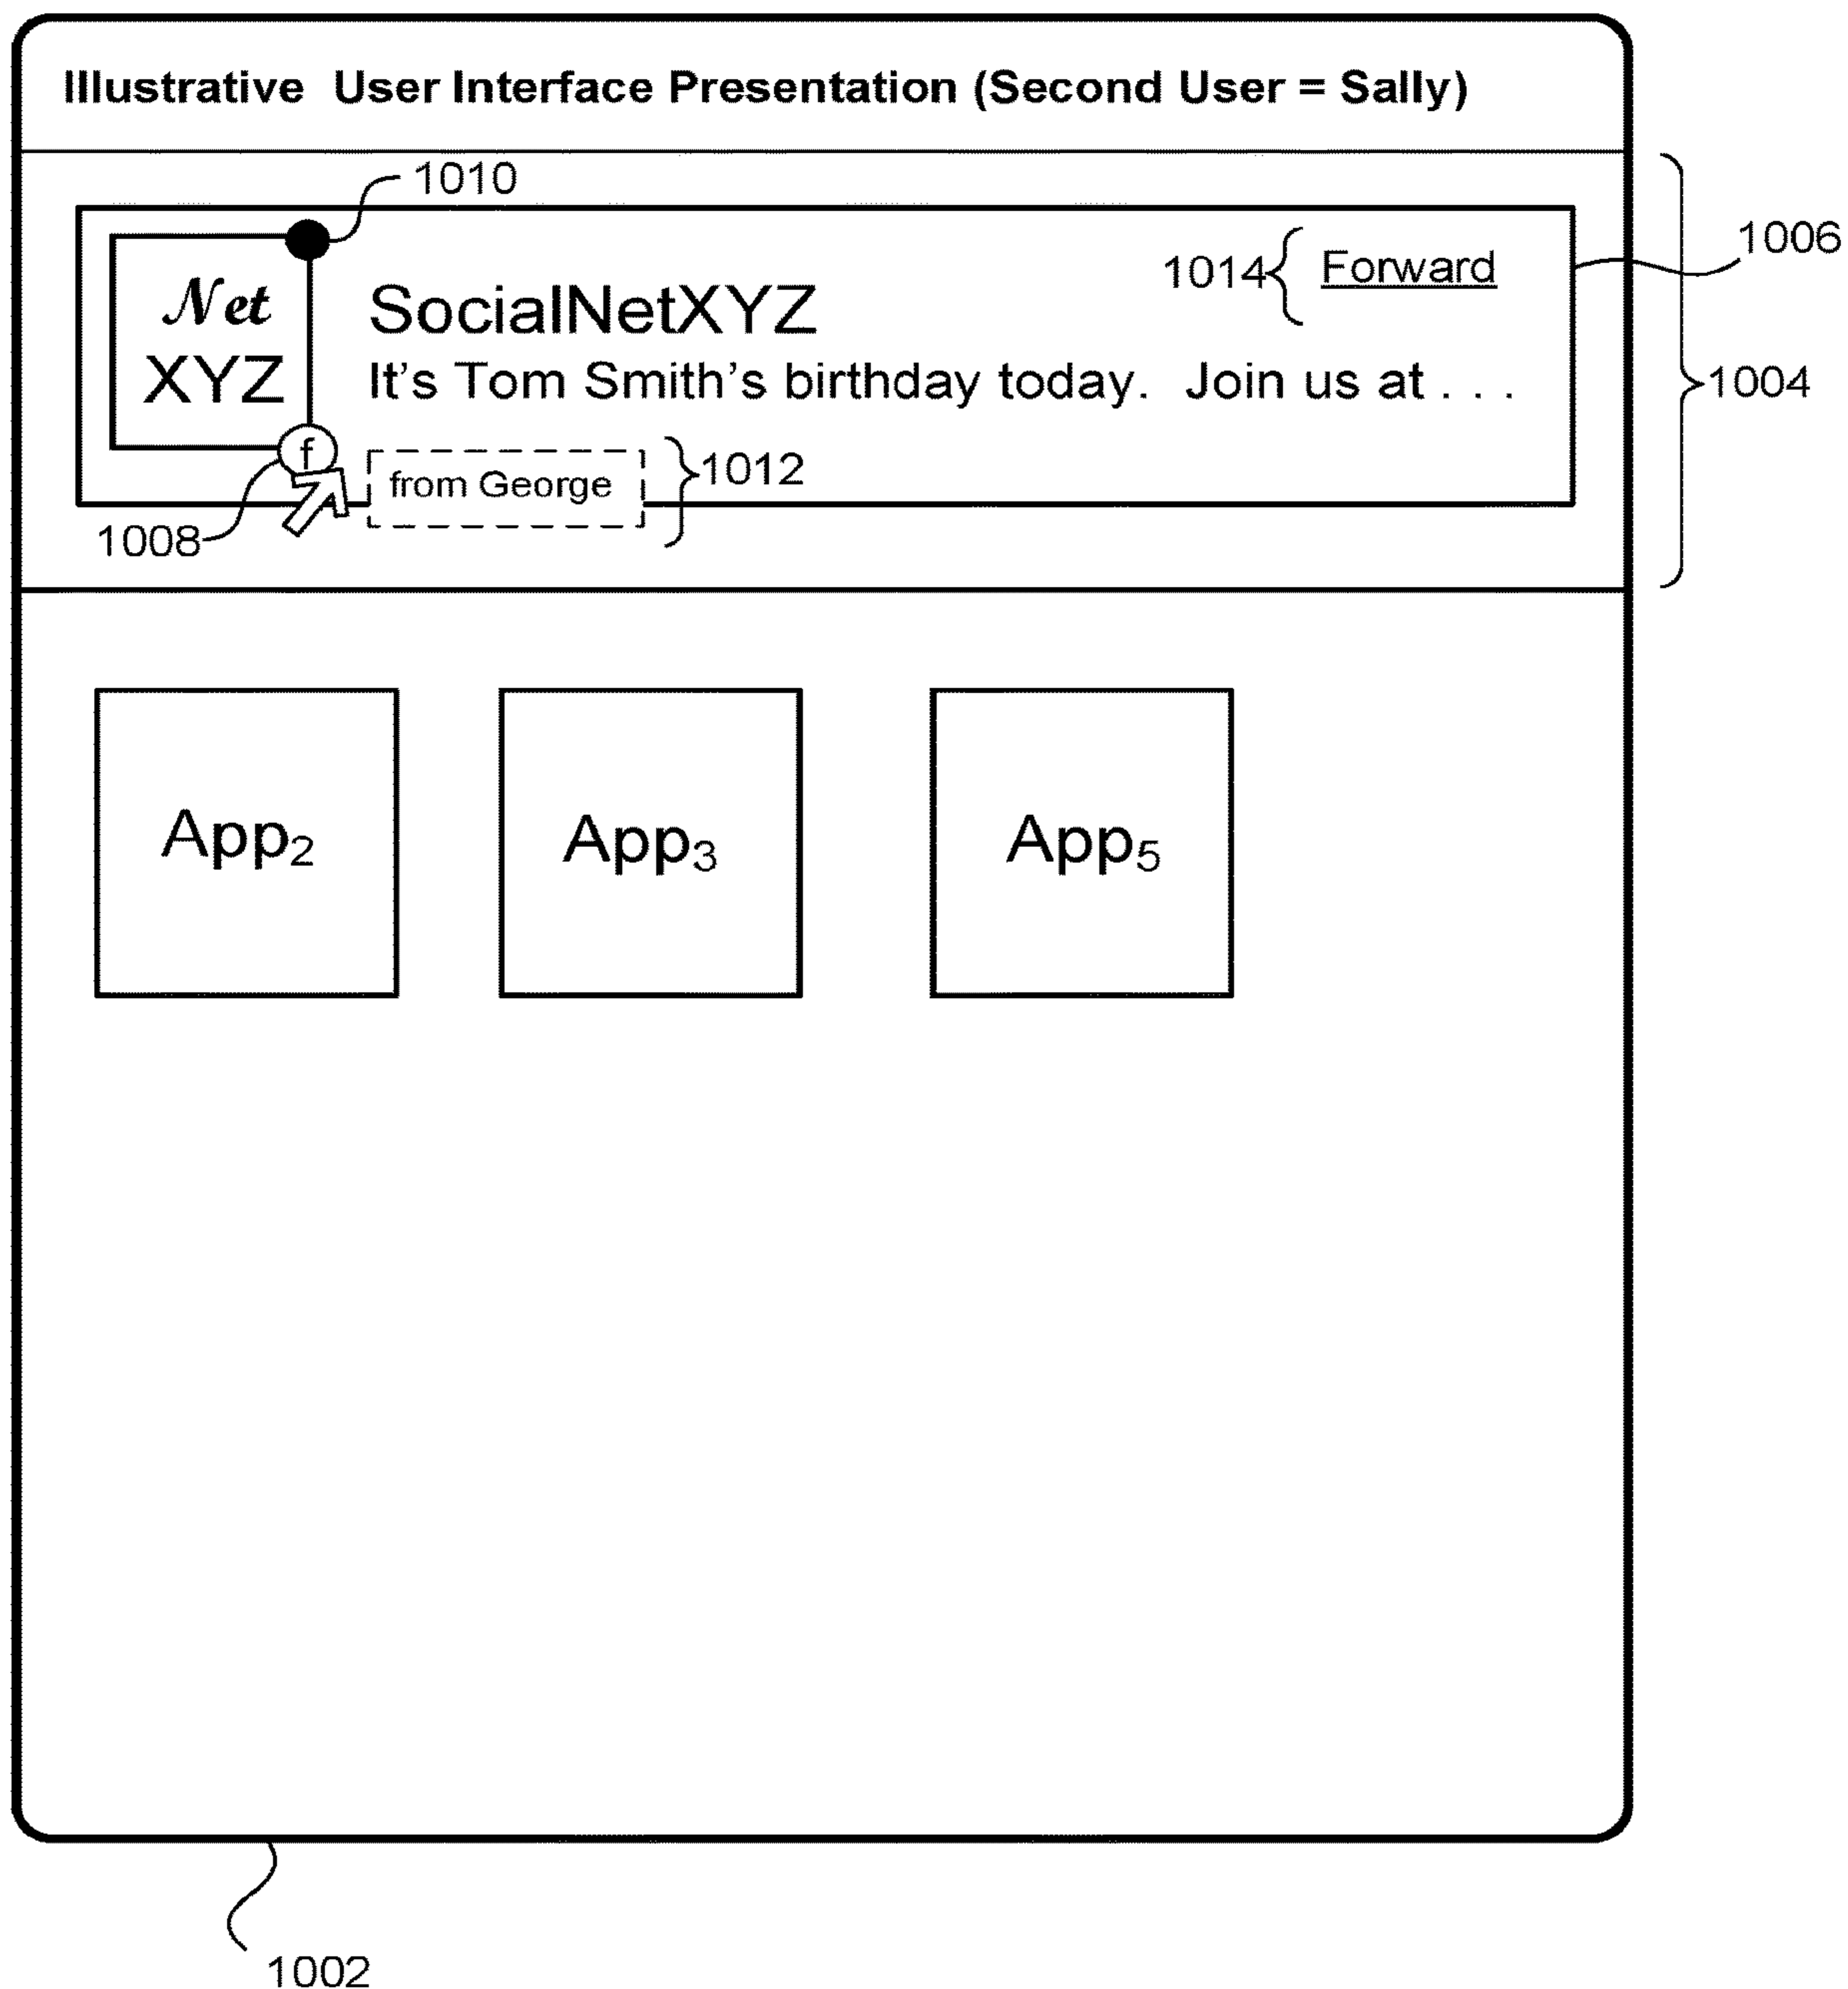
Illustrative User Interface Presentation (Second User = Sally)

1010

1006

1014 Forward

Net XYZ

SocialNetXYZ

It's Tom Smith's birthday today. Join us at . . .

1004

f

from George

1012

1008

$App_2$

$App_3$

$App_5$

1002